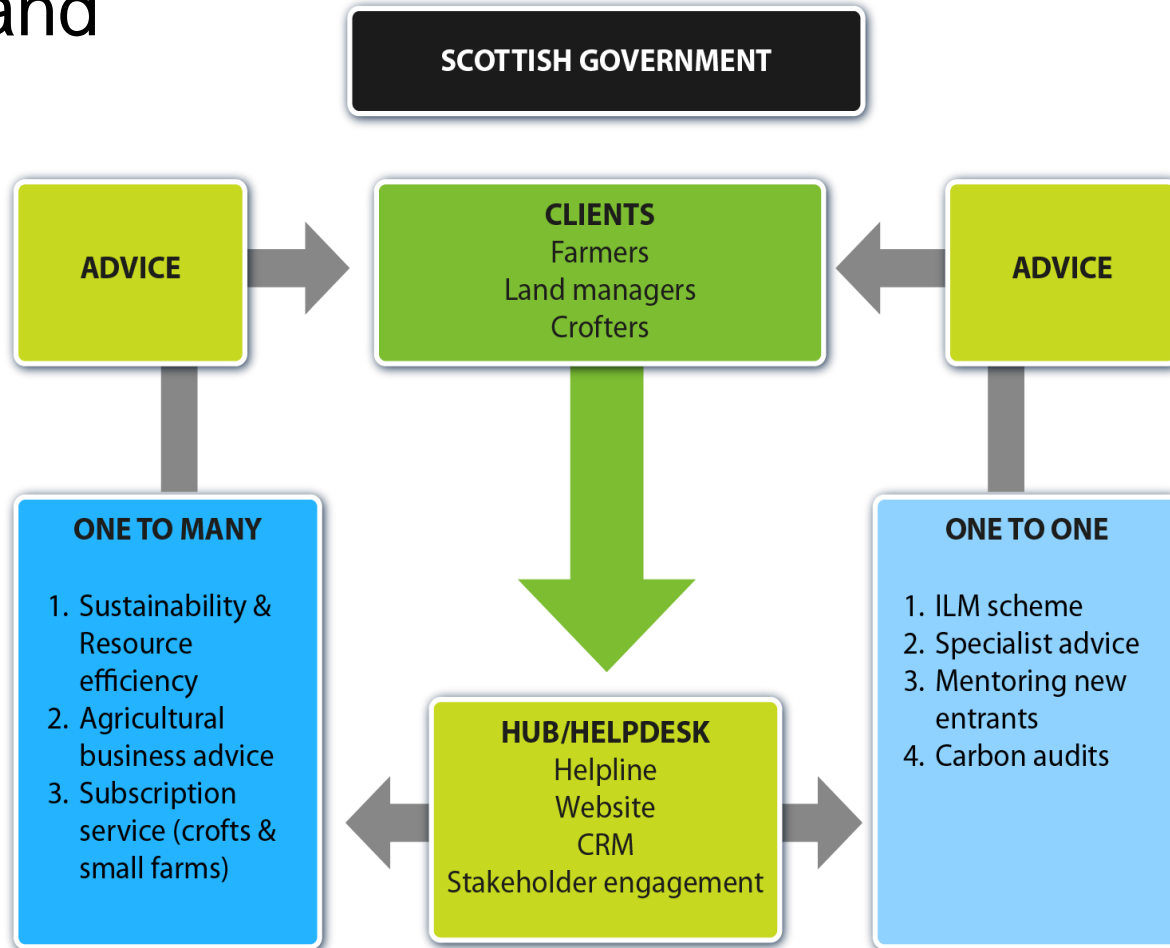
and

SCOTTISH GOVERNMENT

ADVICE

CLIENTS
Farmers
Land managers
Crofters

ADVICE

ONE TO MANY

1. Sustainability & Resource efficiency
2. Agricultural business advice
3. Subscription service (crofts & small farms)

HUB/HELPDESK
Helpline
Website
CRM
Stakeholder engagement

ONE TO ONE

1. ILM scheme
2. Specialist advice
3. Mentoring new entrants
4. Carbon audits